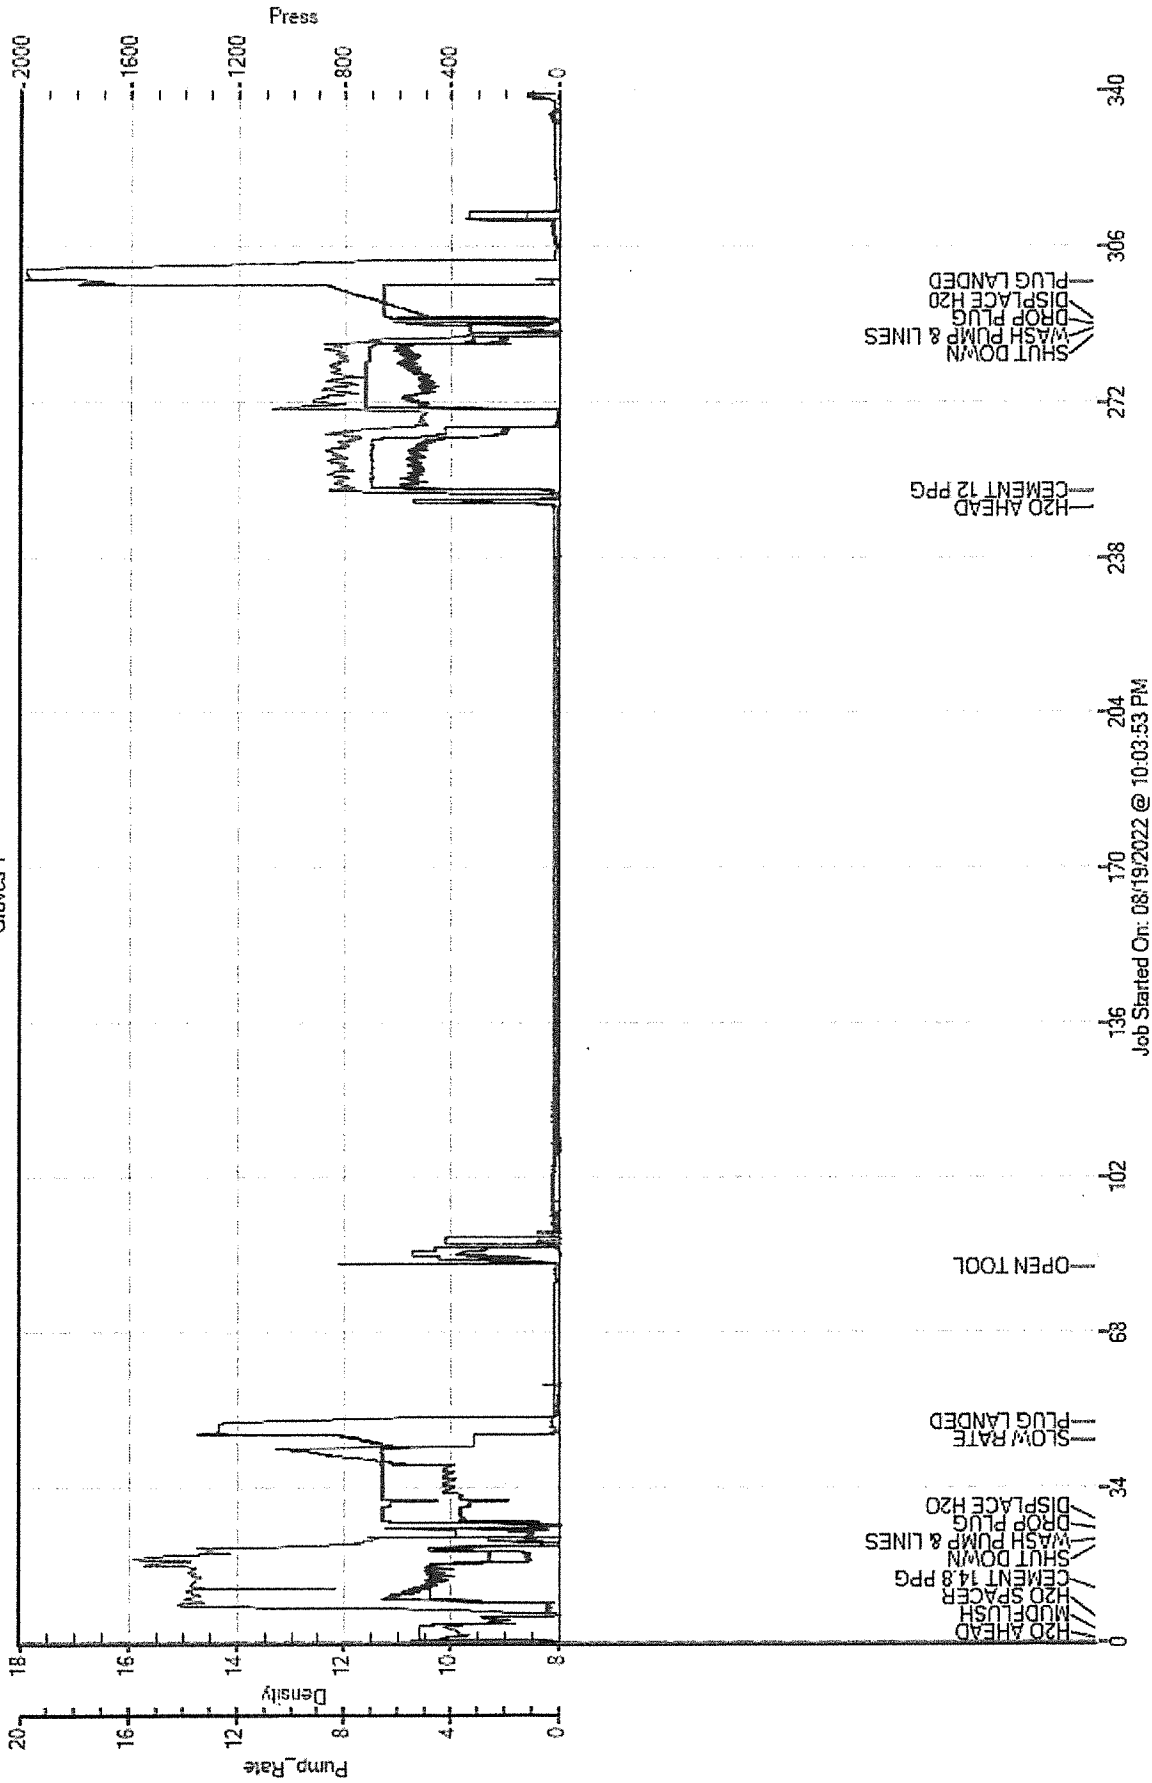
Press
2000
1600
1200
800
400
0
Stage 1
18
16
14
12
10
8
Density
20
16
12
8
4
0
Pump_Rate
0
34
68
102
136
170
204
238
272
306
340
Job Started On: 08/19/2022 @ 10:03:53 PM
H2O AHEAD
MUDFLUSH
H2O SPACER
CEMENT 14.8 PPG
SHUT DOWN
WASH PUMP & LINES
DROP PLUG
DISPLACE H2O
SLOW RATE
PLUG LANDED
OPEN TOOL
H2O AHEAD
CEMENT 12 PPG
SHUT DOWN
WASH PUMP & LINES
DROP PLUG
DISPLACE H2O
PLUG LANDED